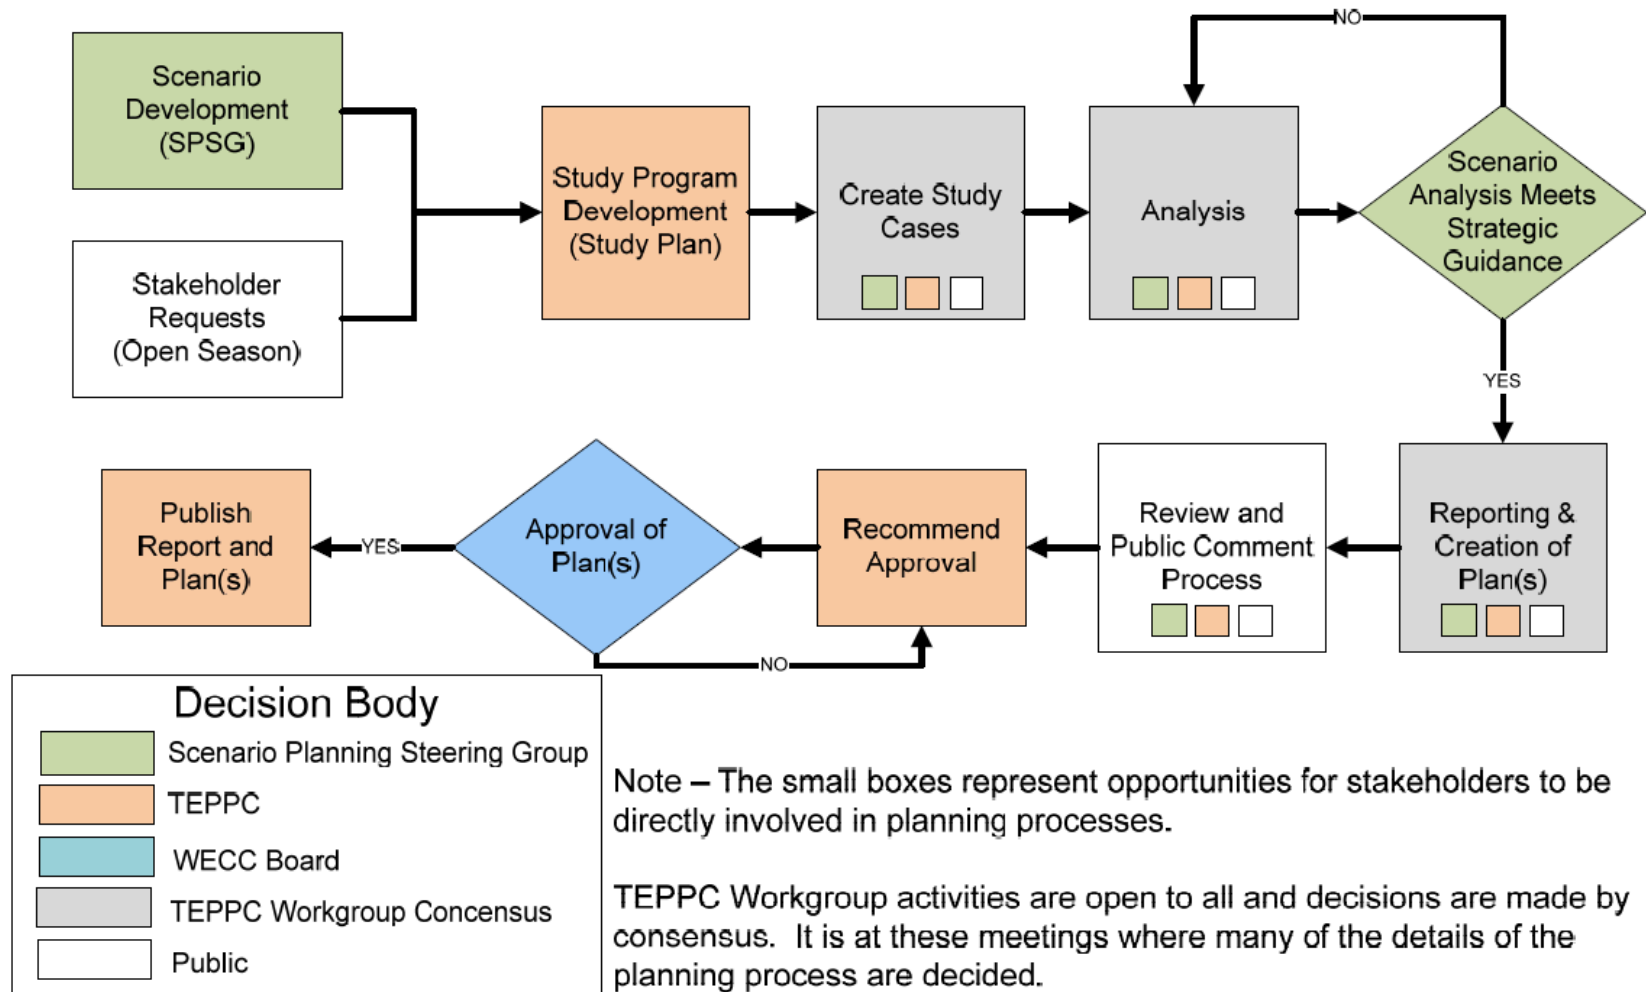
Scenario Development (SPSG)

Stakeholder Requests (Open Season)

Study Program Development (Study Plan)

Create Study Cases

Analysis

NO

Scenario Analysis Meets Strategic Guidance

YES

Reporting & Creation of Plan(s)

Review and Public Comment Process

Recommend Approval

Approval of Plan(s)

NO

YES

Publish Report and Plan(s)

Decision Body

Scenario Planning Steering Group

TEPPC

WECC Board

TEPPC Workgroup Concensus

Public

Note – The small boxes represent opportunities for stakeholders to be directly involved in planning processes.

TEPPC Workgroup activities are open to all and decisions are made by consensus. It is at these meetings where many of the details of the planning process are decided.